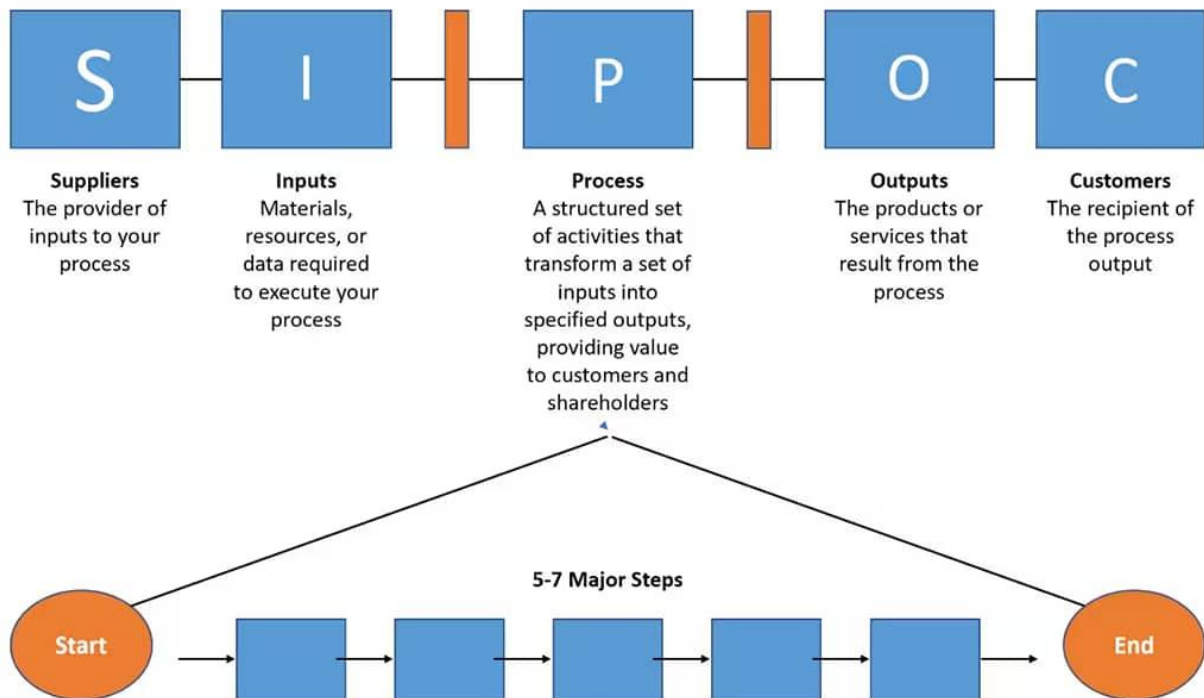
S

I

P

O

C

**Suppliers**
The provider of inputs to your process

**Inputs**
Materials, resources, or data required to execute your process

**Process**
A structured set of activities that transform a set of inputs into specified outputs, providing value to customers and shareholders

**Outputs**
The products or services that result from the process

**Customers**
The recipient of the process output

**5-7 Major Steps**

Start

End